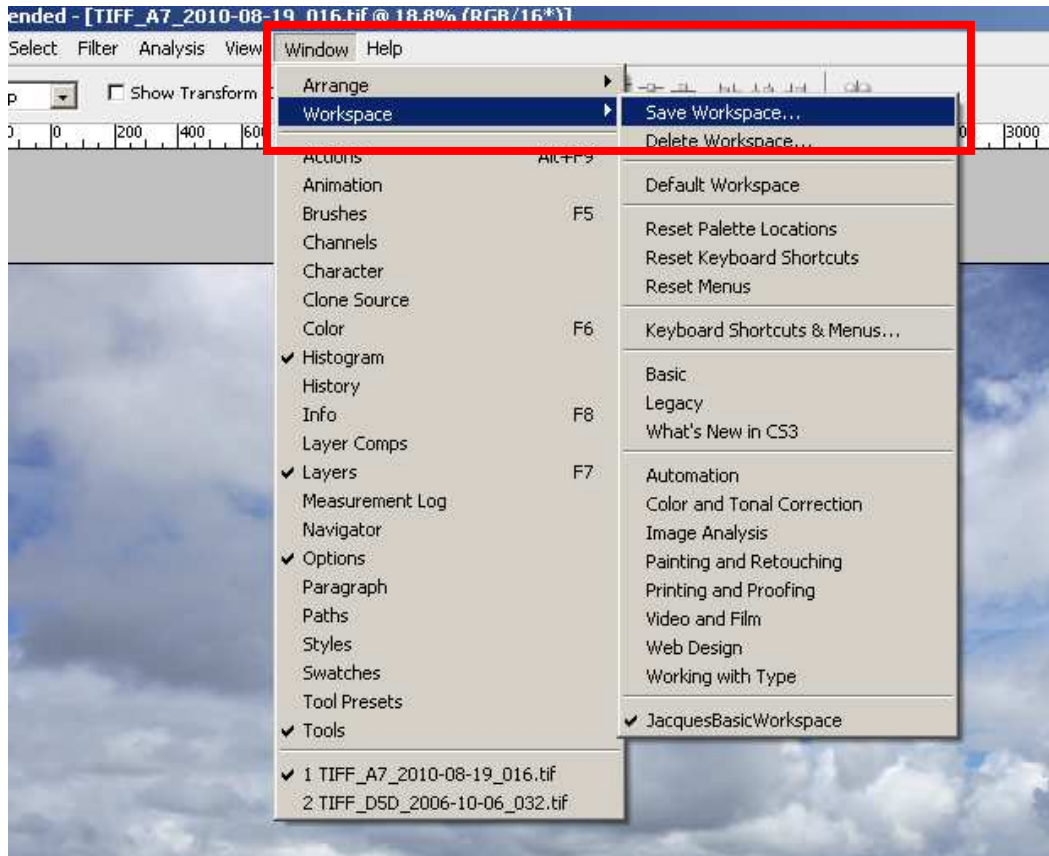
ended - [TIFF_A7_2010-08-19_016.tif @ 18.8% (RGB/16*)]

Select Filter Analysis View Window Help

p Show Transform

0 0 200 400 600 3000

Arrange
Workspace
Actions Alt+F9
Animation
Brushes F5
Channels
Character
Clone Source
Color F6
✔ Histogram
History
Info F8
Layer Comps
✔ Layers F7
Measurement Log
Navigator
✔ Options
Paragraph
Paths
Styles
Swatches
Tool Presets
✔ Tools
✔ 1 TIFF_A7_2010-08-19_016.tif
2 TIFF_D5D_2006-10-06_032.tif

Save Workspace...
Delete Workspace...
Default Workspace
Reset Palette Locations
Reset Keyboard Shortcuts
Reset Menus
Keyboard Shortcuts & Menus...
Basic
Legacy
What's New in CS3
Automation
Color and Tonal Correction
Image Analysis
Painting and Retouching
Printing and Proofing
Video and Film
Web Design
Working with Type
✔ JacquesBasicWorkspace